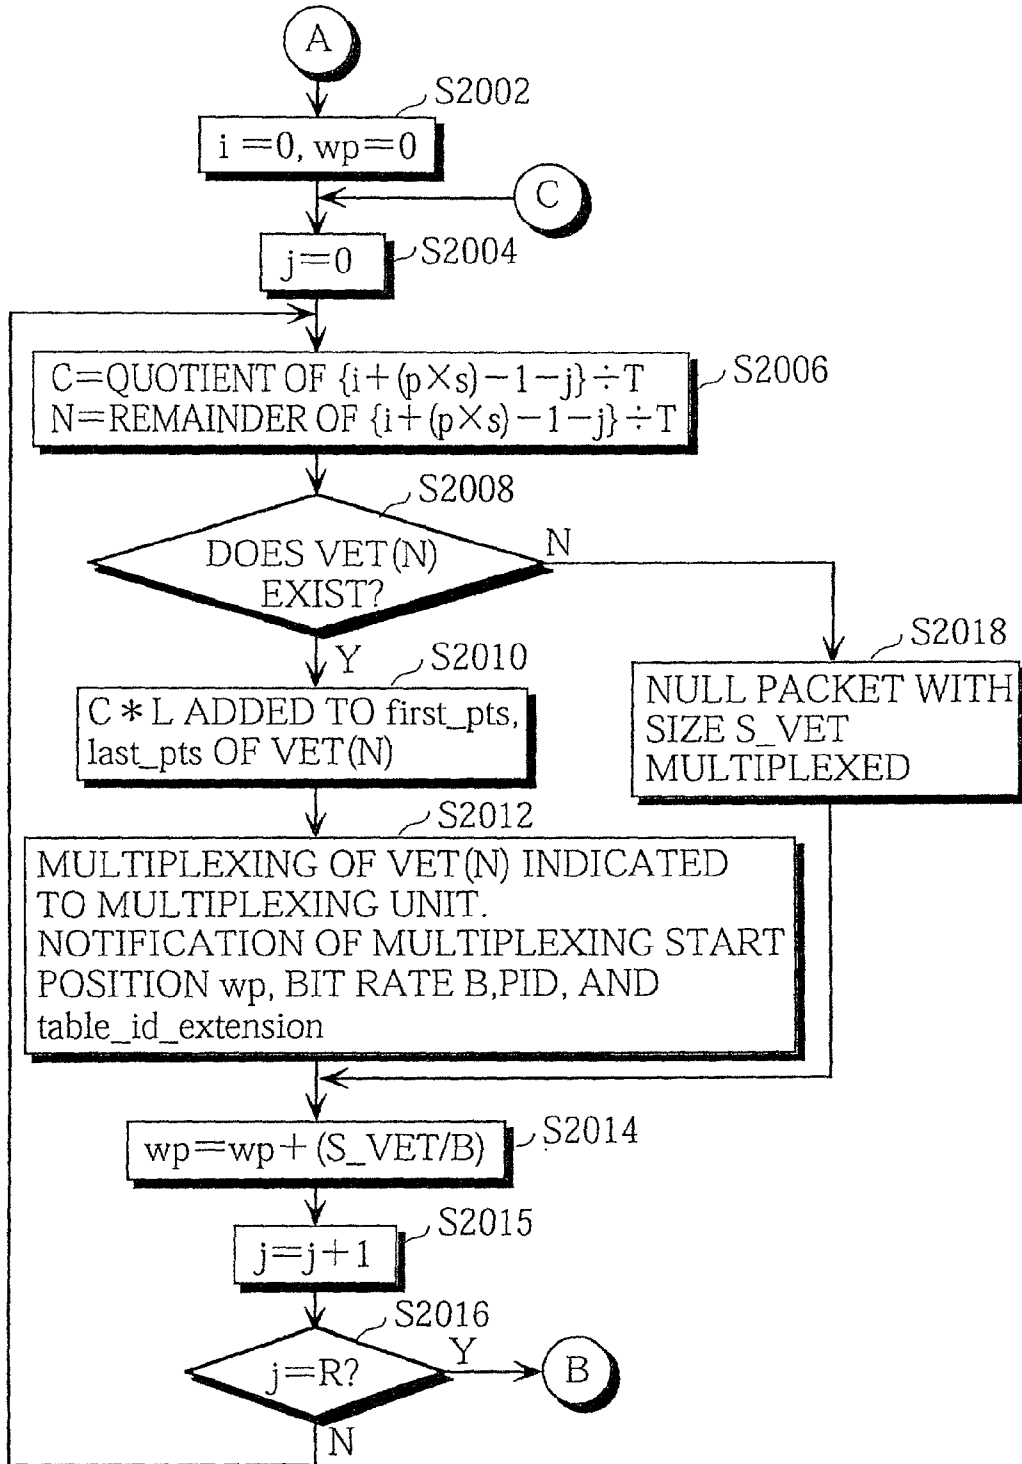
A

S2002

i =0, wp=0

C

j=0

S2004

C=QUOTIENT OF $\{i+(p\times s)-1-j\}\div T$
N=REMAINDER OF $\{i+(p\times s)-1-j\}\div T$

S2006

S2008

DOES VET(N) EXIST?

N

Y

S2010

C $*$ L ADDED TO first_pts, last_pts OF VET(N)

S2018

NULL PACKET WITH SIZE S_VET MULTIPLEXED

S2012

MULTIPLEXING OF VET(N) INDICATED TO MULTIPLEXING UNIT. NOTIFICATION OF MULTIPLEXING START POSITION wp, BIT RATE B,PID, AND table_id_extension

wp=wp+(S_VET/B)

S2014

S2015

j=j+1

S2016

j=R?

Y

B

N